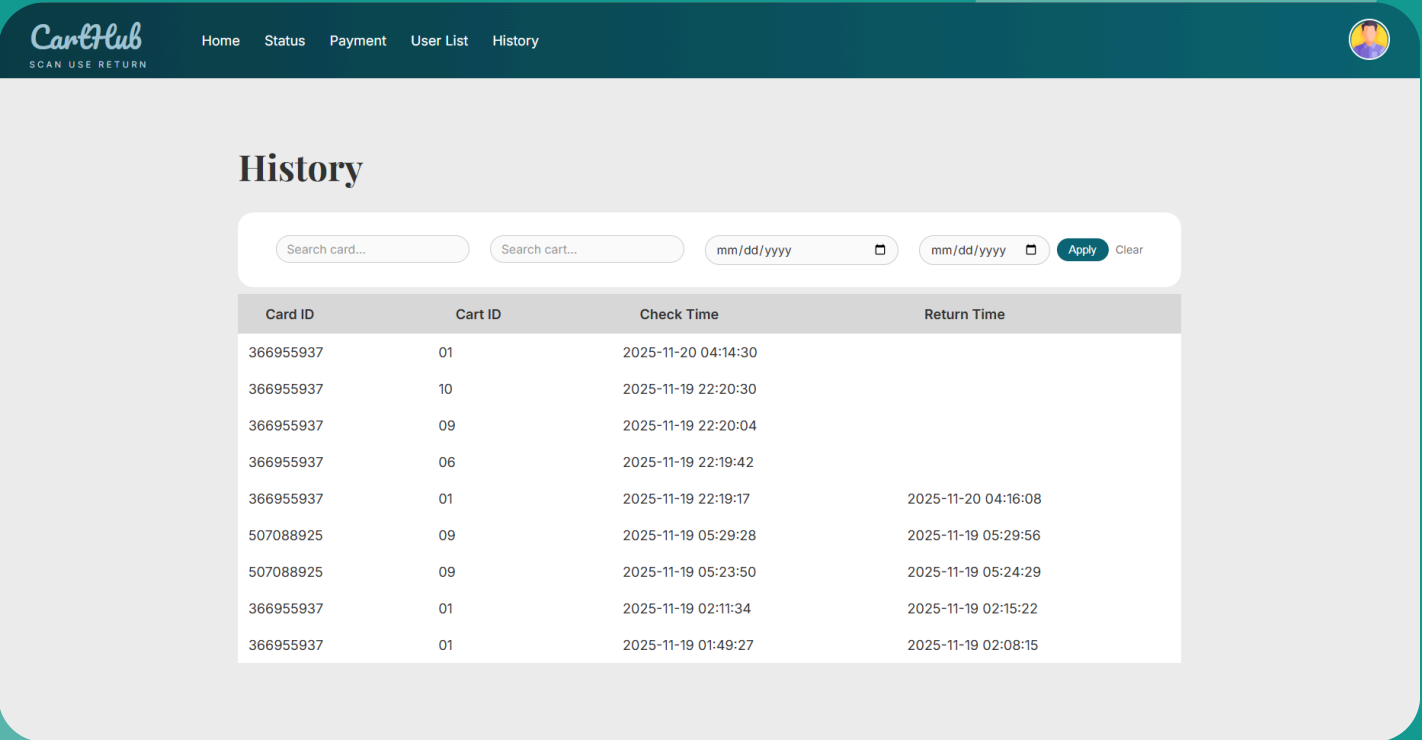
CartHub
SCAN USE RETURN

Home Status Payment User List History

History

Search card... Search cart... mm/dd/yyyy mm/dd/yyyy Apply Clear

| Card ID | Cart ID | Check Time | Return Time |
|---|---|---|---|
| 366955937 | 01 | 2025-11-20 04:14:30 | |
| 366955937 | 10 | 2025-11-19 22:20:30 | |
| 366955937 | 09 | 2025-11-19 22:20:04 | |
| 366955937 | 06 | 2025-11-19 22:19:42 | |
| 366955937 | 01 | 2025-11-19 22:19:17 | 2025-11-20 04:16:08 |
| 507088925 | 09 | 2025-11-19 05:29:28 | 2025-11-19 05:29:56 |
| 507088925 | 09 | 2025-11-19 05:23:50 | 2025-11-19 05:24:29 |
| 366955937 | 01 | 2025-11-19 02:11:34 | 2025-11-19 02:15:22 |
| 366955937 | 01 | 2025-11-19 01:49:27 | 2025-11-19 02:08:15 |